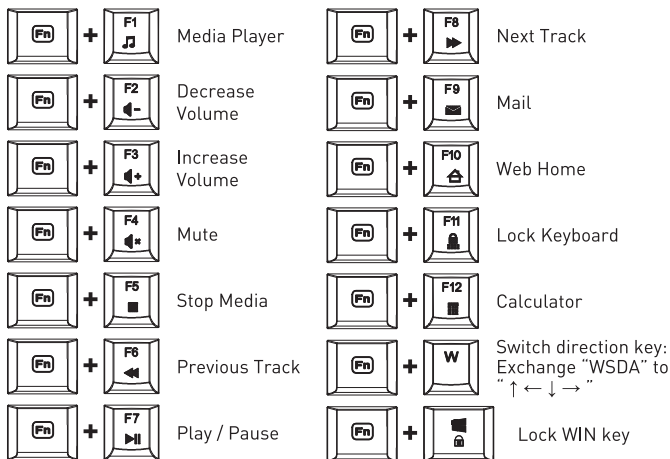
Fn + F1 Media Player

Fn + F2 Decrease Volume

Fn + F3 Increase Volume

Fn + F4 Mute

Fn + F5 Stop Media

Fn + F6 Previous Track

Fn + F7 Play / Pause

Fn + F8 Next Track

Fn + F9 Mail

Fn + F10 Web Home

Fn + F11 Lock Keyboard

Fn + F12 Calculator

Fn + W Switch direction key: Exchange "WSDA" to " ↑ ← ↓ → "

Fn + Lock WIN key